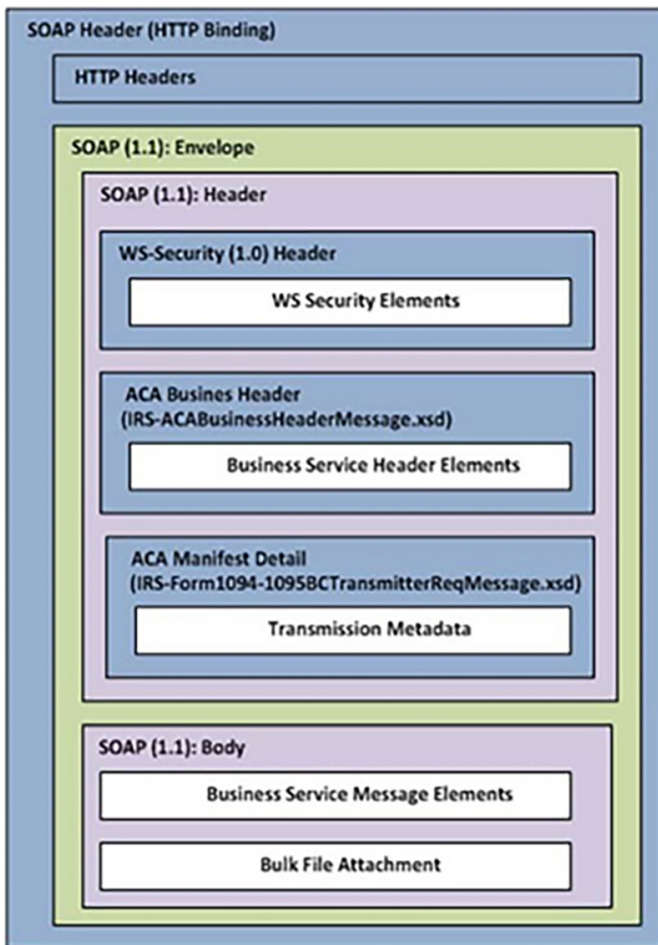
SOAP Header (HTTP Binding)

HTTP Headers

SOAP (1.1): Envelope

SOAP (1.1): Header

WS-Security (1.0) Header

WS Security Elements

ACA Busines Header (IRS-ACABusinessHeaderMessage.xsd)

Business Service Header Elements

ACA Manifest Detail (IRS-Form1094-1095BCTransmitterReqMessage.xsd)

Transmission Metadata

SOAP (1.1): Body

Business Service Message Elements

Bulk File Attachment